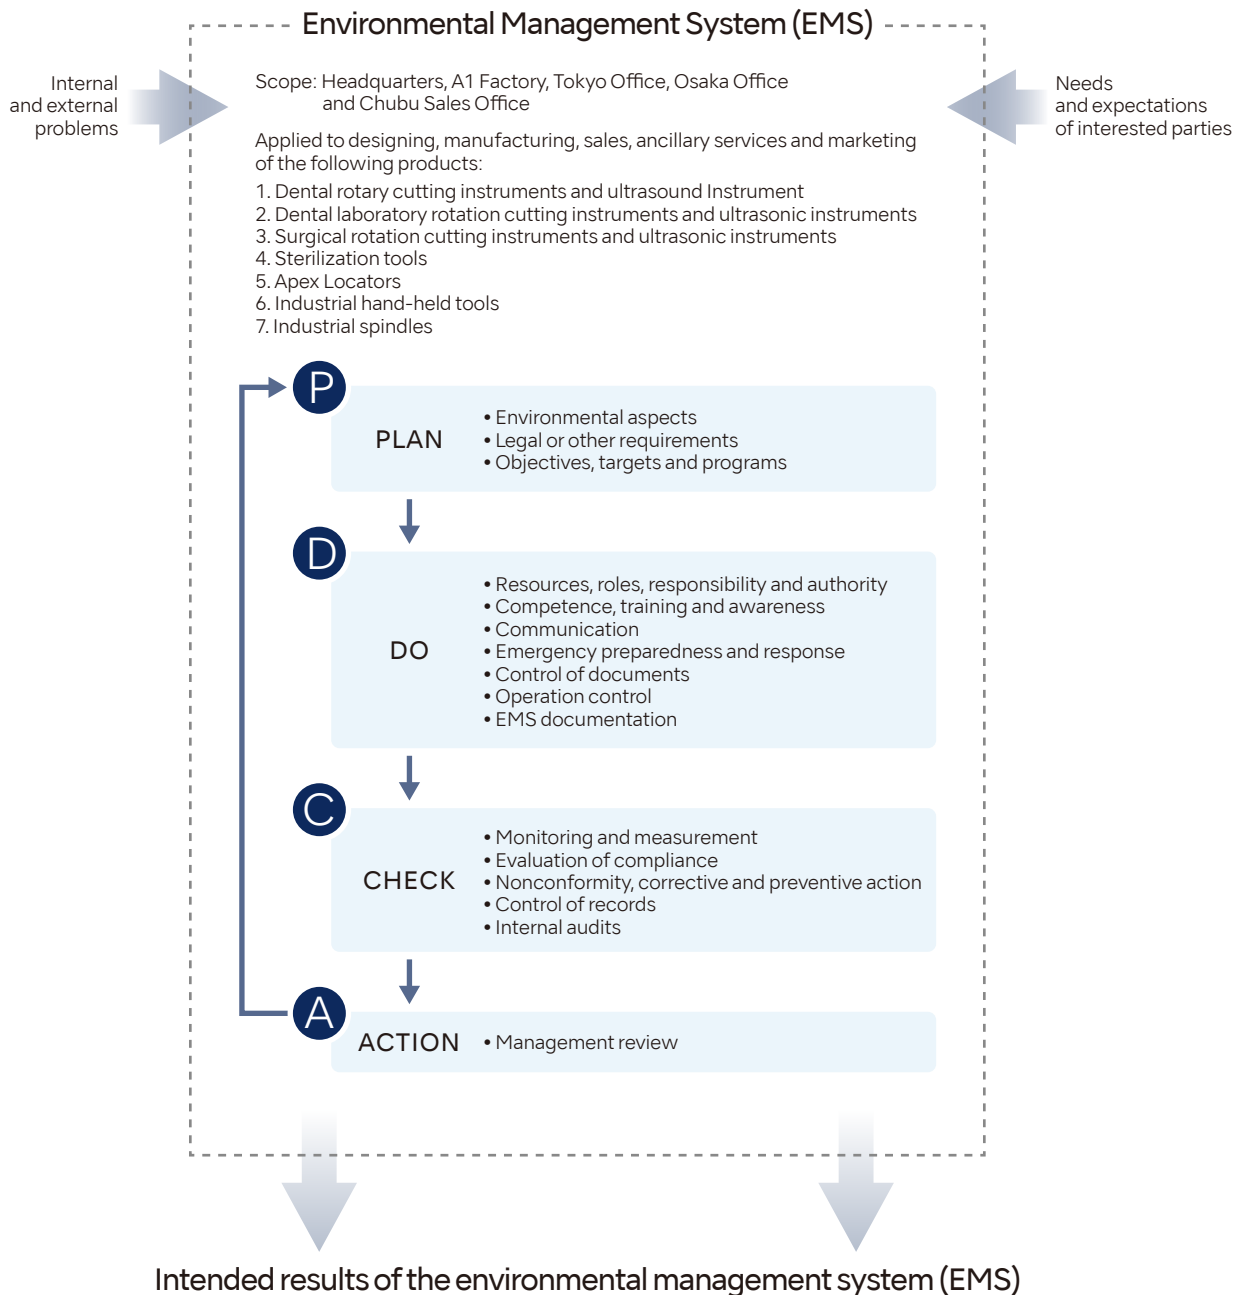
Environmental Management System (EMS)

Internal and external problems

Needs and expectations of interested parties

Scope: Headquarters, A1 Factory, Tokyo Office, Osaka Office and Chubu Sales Office

Applied to designing, manufacturing, sales, ancillary services and marketing of the following products:

1. Dental rotary cutting instruments and ultrasound Instrument
2. Dental laboratory rotation cutting instruments and ultrasonic instruments
3. Surgical rotation cutting instruments and ultrasonic instruments
4. Sterilization tools
5. Apex Locators
6. Industrial hand-held tools
7. Industrial spindles

P

PLAN

• Environmental aspects
• Legal or other requirements
• Objectives, targets and programs

D

DO

• Resources, roles, responsibility and authority
• Competence, training and awareness
• Communication
• Emergency preparedness and response
• Control of documents
• Operation control
• EMS documentation

C

CHECK

• Monitoring and measurement
• Evaluation of compliance
• Nonconformity, corrective and preventive action
• Control of records
• Internal audits

A

ACTION

• Management review

Intended results of the environmental management system (EMS)